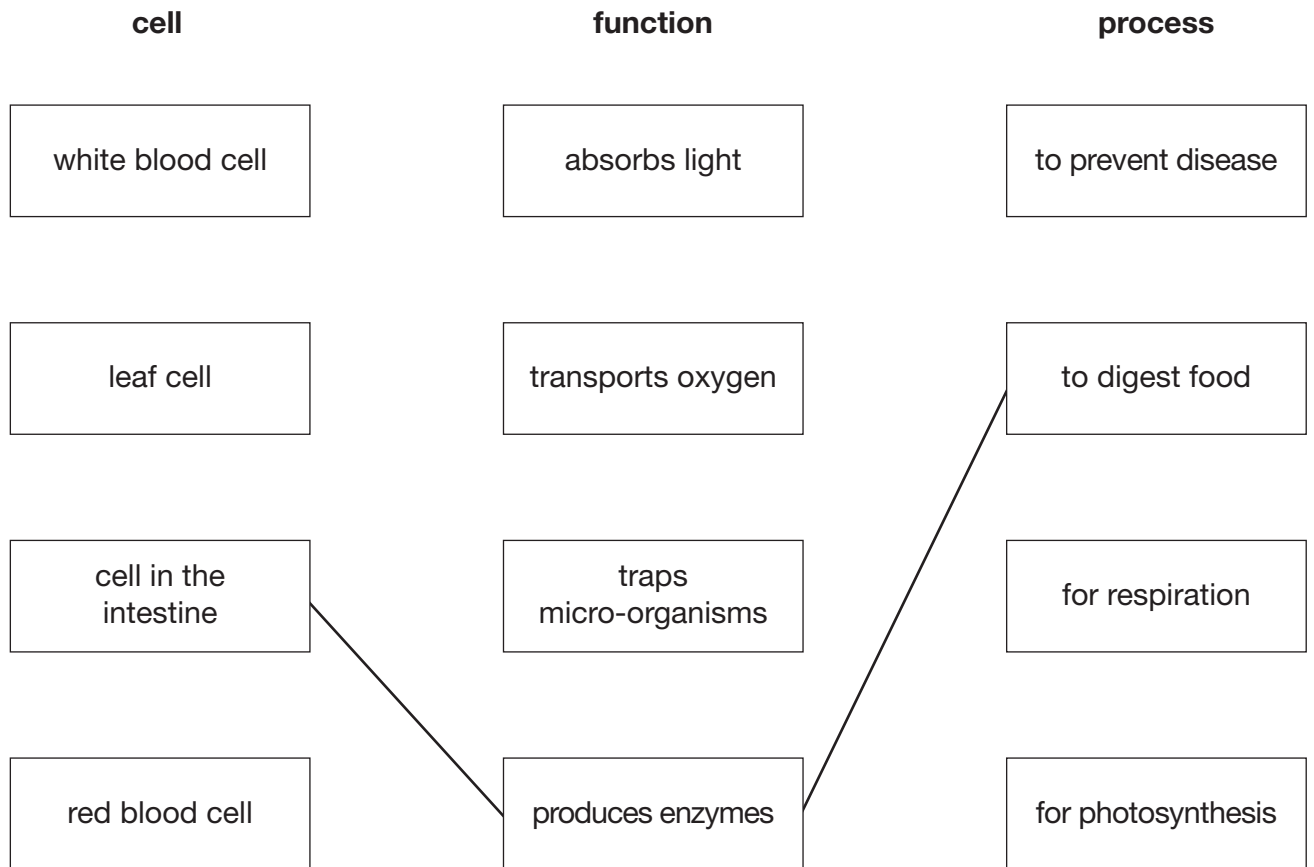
cell

white blood cell

leaf cell

cell in the intestine

red blood cell

function

absorbs light

transports oxygen

traps micro-organisms

produces enzymes

process

to prevent disease

to digest food

for respiration

for photosynthesis